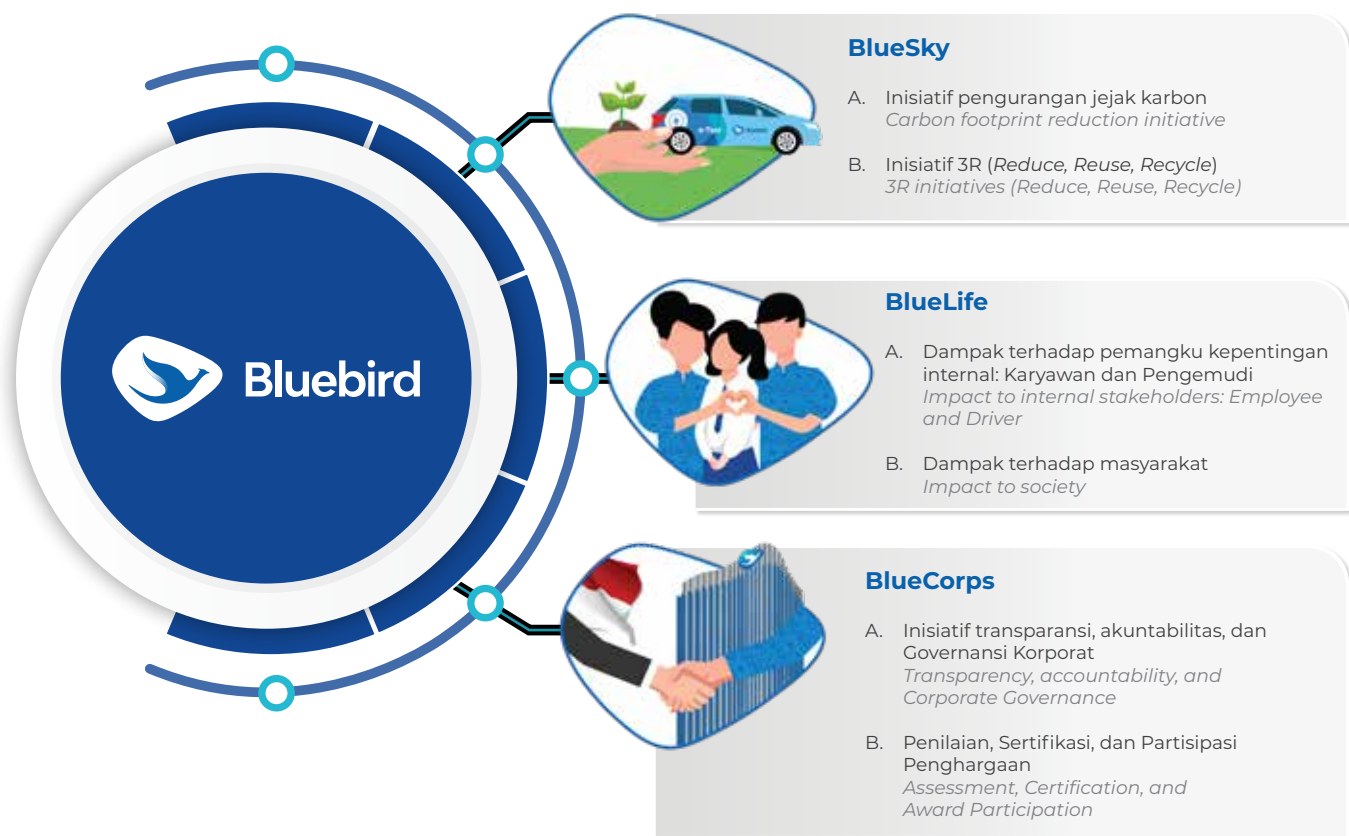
Bluebird

BlueSky

A. Inisiatif pengurangan jejak karbon
Carbon footprint reduction initiative

B. Inisiatif 3R (Reduce, Reuse, Recycle)
3R initiatives (Reduce, Reuse, Recycle)

BlueLife

A. Dampak terhadap pemangku kepentingan internal: Karyawan dan Pengemudi
Impact to internal stakeholders: Employee and Driver

B. Dampak terhadap masyarakat
Impact to society

BlueCorps

A. Inisiatif transparansi, akuntabilitas, dan Governansi Korporat
Transparency, accountability, and Corporate Governance

B. Penilaian, Sertifikasi, dan Partisipasi Penghargaan
Assessment, Certification, and Award Participation